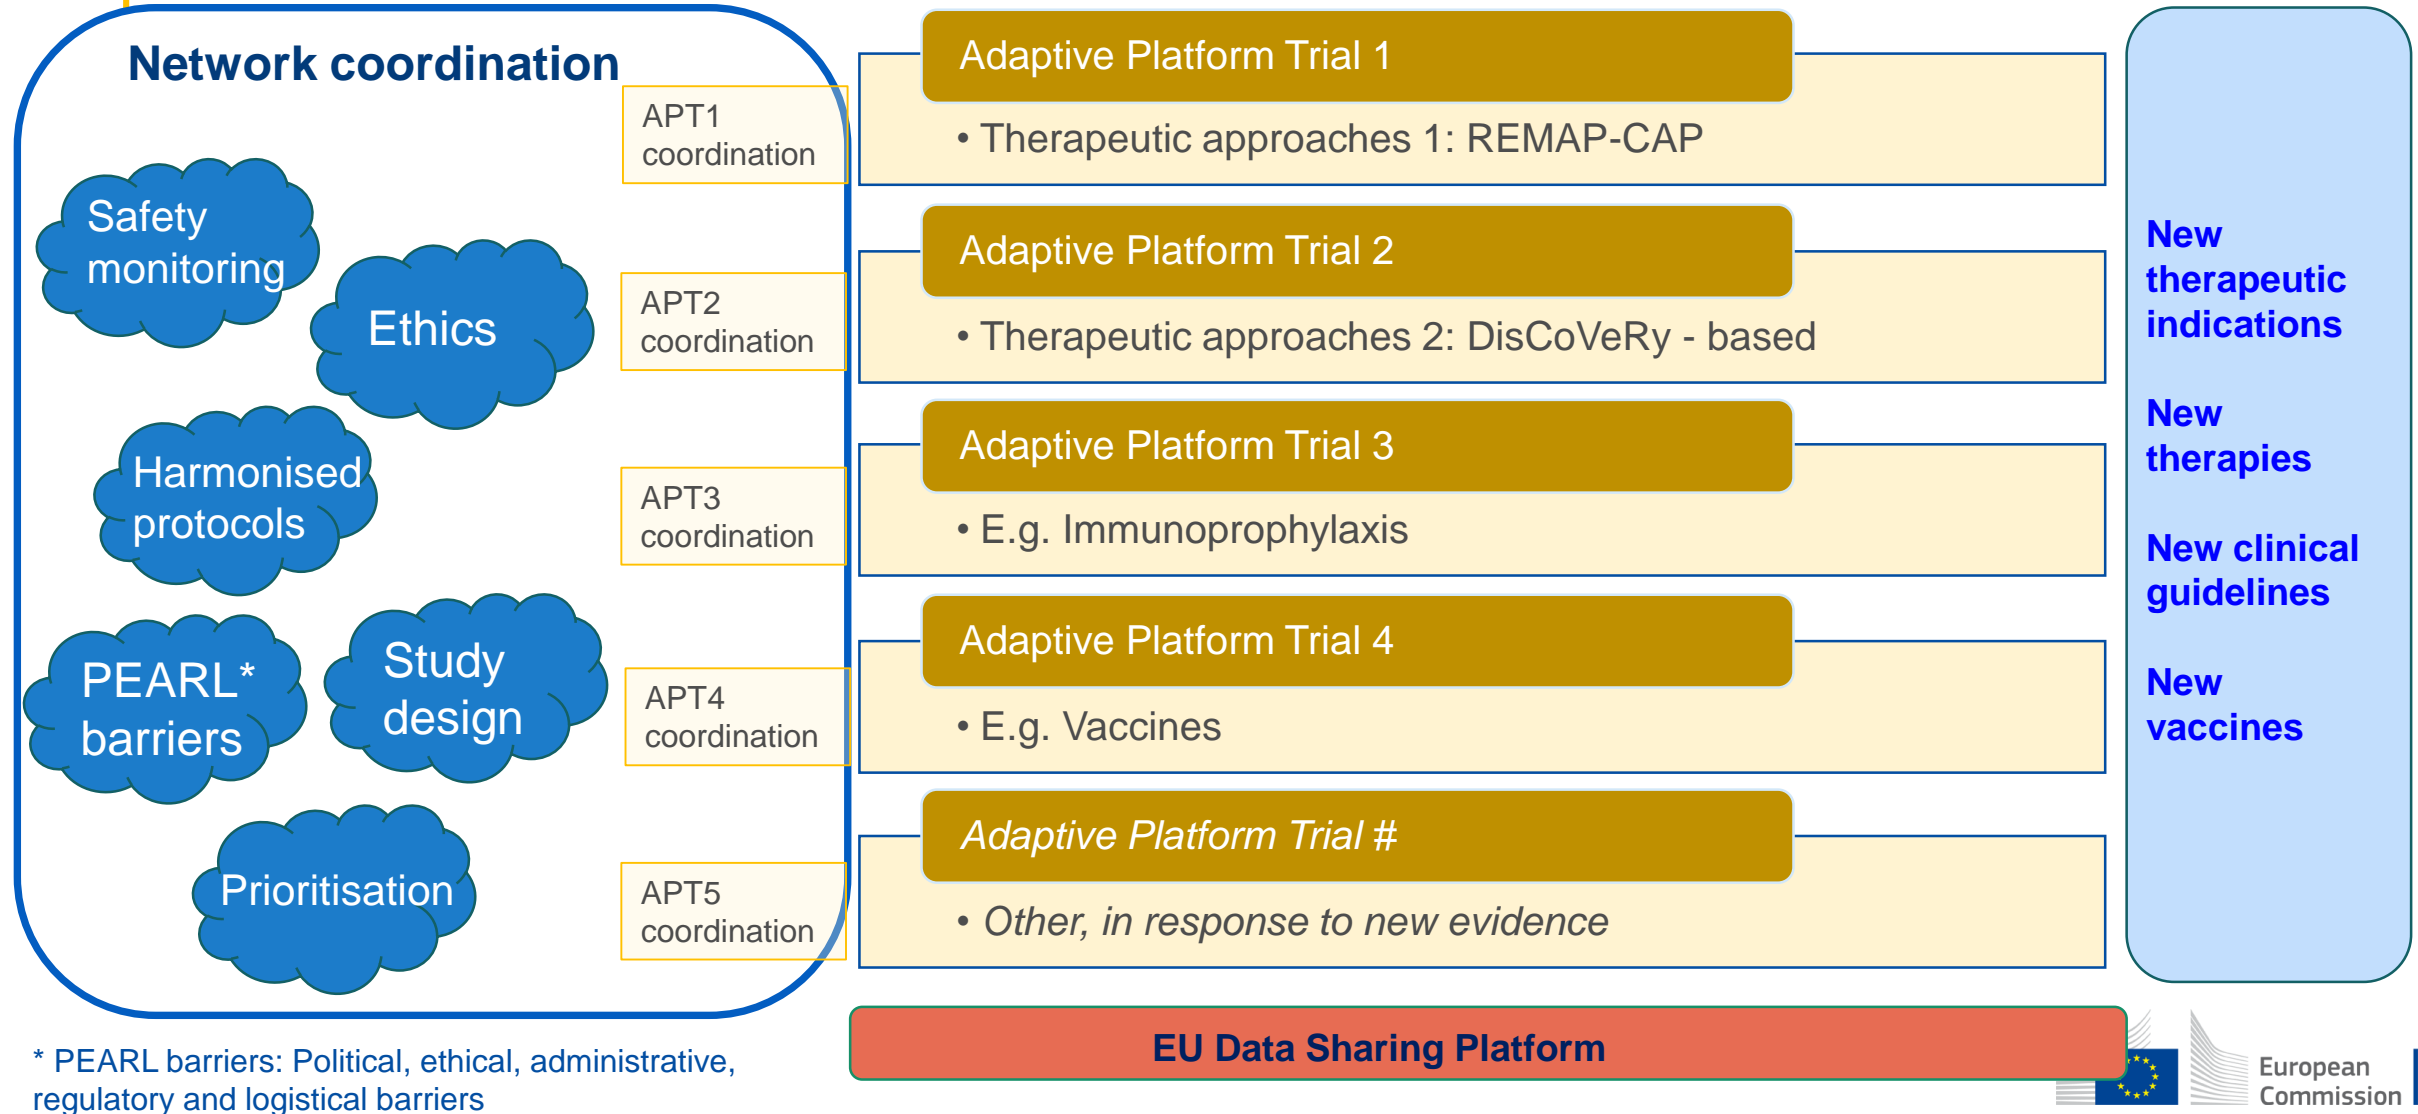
Network coordination

Safety monitoring

Ethics

Harmonised protocols

PEARL* barriers

Study design

Prioritisation

APT1 coordination

APT2 coordination

APT3 coordination

APT4 coordination

APT5 coordination

Adaptive Platform Trial 1

• Therapeutic approaches 1: REMAP-CAP

Adaptive Platform Trial 2

• Therapeutic approaches 2: DisCoVeRy - based

Adaptive Platform Trial 3

• E.g. Immunoprophylaxis

Adaptive Platform Trial 4

• E.g. Vaccines

Adaptive Platform Trial #

• Other, in response to new evidence

New therapeutic indications

New therapies

New clinical guidelines

New vaccines

EU Data Sharing Platform

* PEARL barriers: Political, ethical, administrative, regulatory and logistical barriers

European Commission